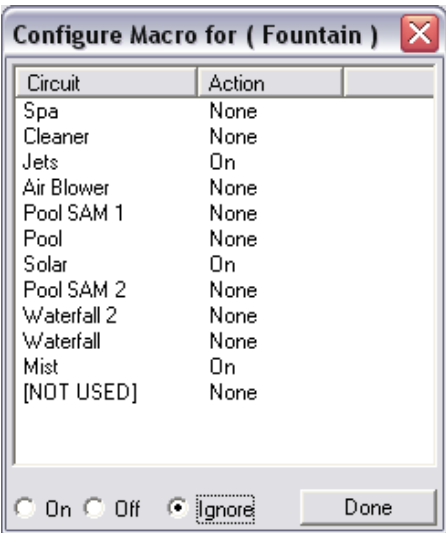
Configure Macro for ( Fountain )

| Circuit | Action |
|---|---|
| Spa | None |
| Cleaner | None |
| Jets | On |
| Air Blower | None |
| Pool SAM 1 | None |
| Pool | None |
| Solar | On |
| Pool SAM 2 | None |
| Waterfall 2 | None |
| Waterfall | None |
| Mist | On |
| [NOT USED] | None |

On Off Ignore Done